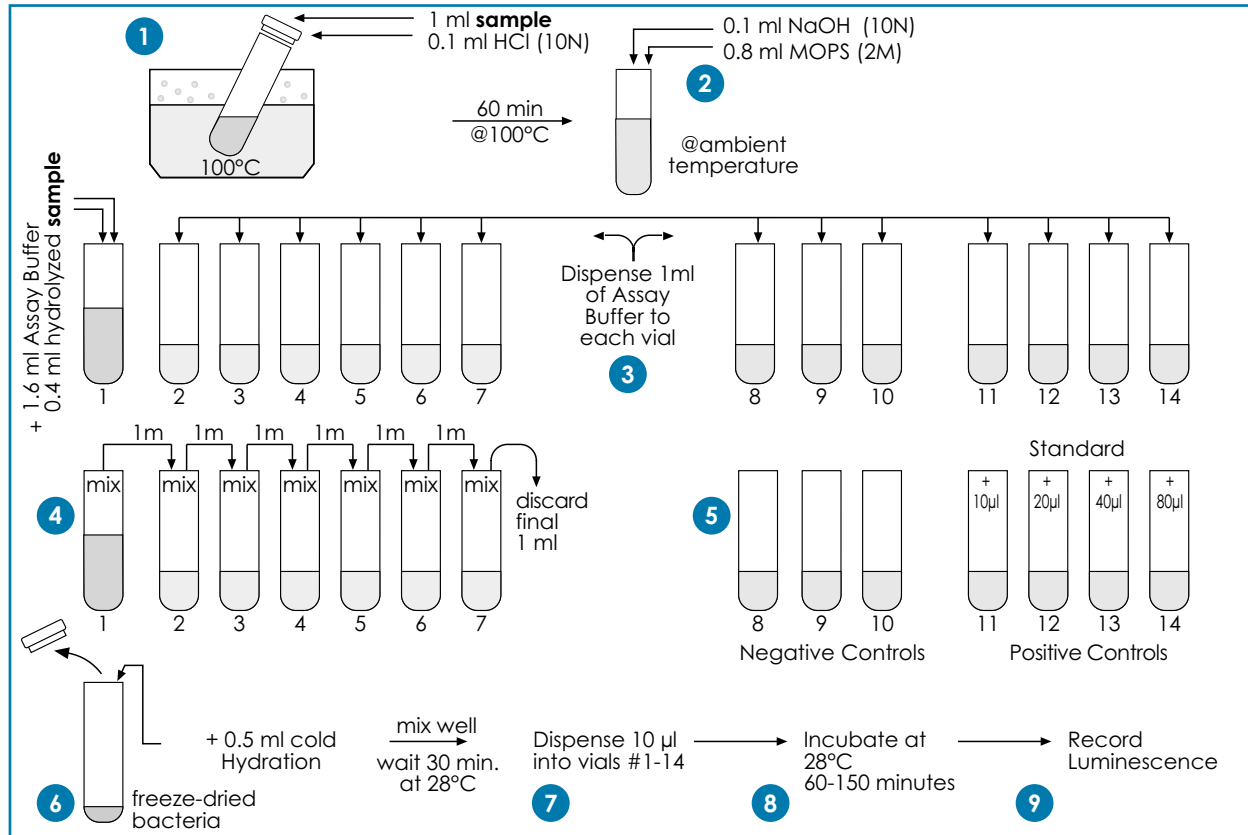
1

1 ml **sample**
0.1 ml HCl (10N)

100°C

60 min
@100°C

0.1 ml NaOH (10N)
0.8 ml MOPS (2M)

2

@ambient temperature

1.6 ml Assay Buffer
+ 0.4 ml hydrolyzed **sample**

Dispense 1ml of Assay Buffer to each vial

3

1 2 3 4 5 6 7 8 9 10 11 12 13 14

1m 1m 1m 1m 1m 1m

mix mix mix mix mix mix mix

discard final 1 ml

4

1 2 3 4 5 6 7

5

Standard

+ 10µl + 20µl + 40µl + 80µl

8 9 10 11 12 13 14

Negative Controls

Positive Controls

+ 0.5 ml cold Hydration

mix well

wait 30 min. at 28°C

6

freeze-dried bacteria

Dispense 10 µl into vials #1-14

7

Incubate at 28°C 60-150 minutes

8

Record Luminescence

9